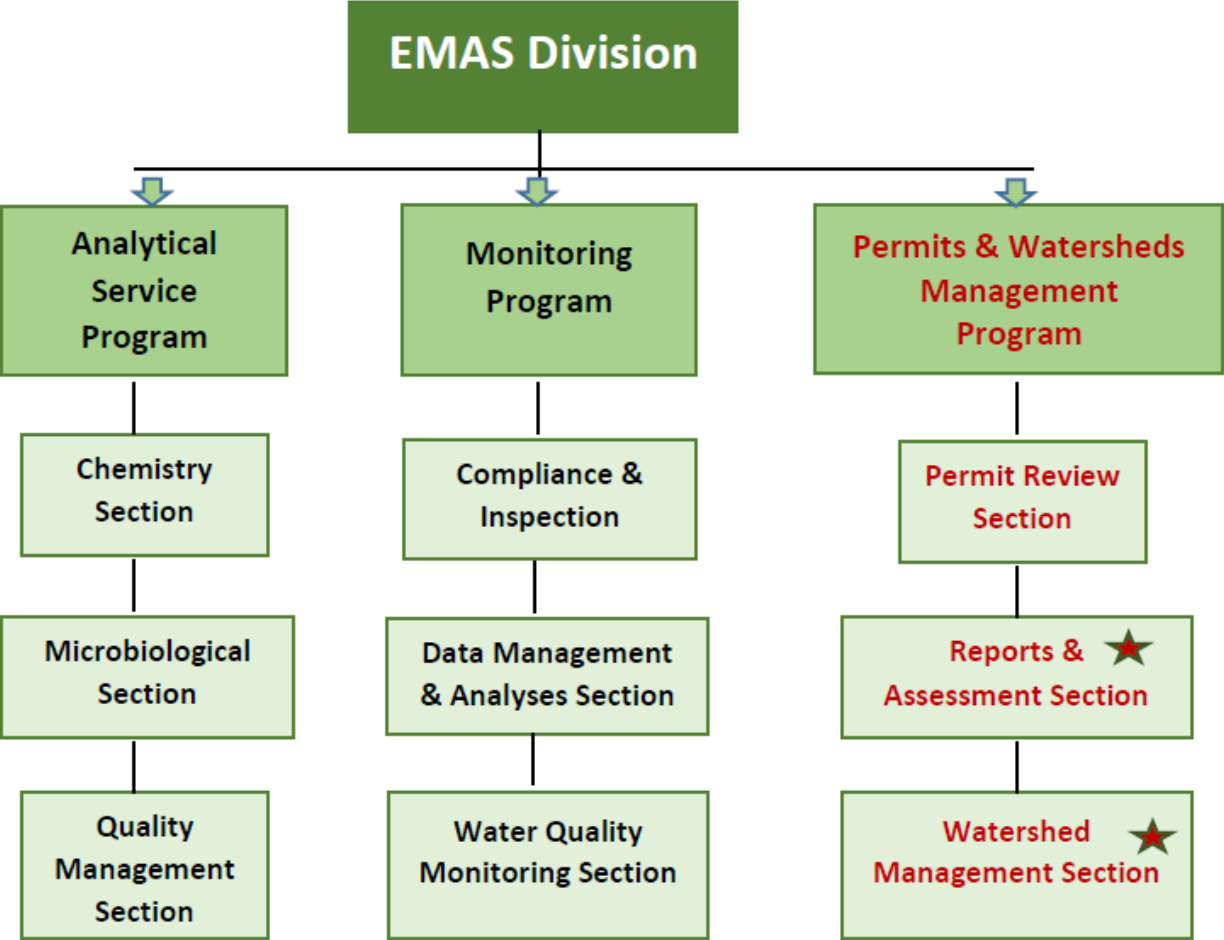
EMAS Division

Analytical Service Program

Chemistry Section

Microbiological Section

Quality Management Section

Monitoring Program

Compliance & Inspection

Data Management & Analyses Section

Water Quality Monitoring Section

Permits & Watersheds Management Program

Permit Review Section

Reports & Assessment Section

Watershed Management Section